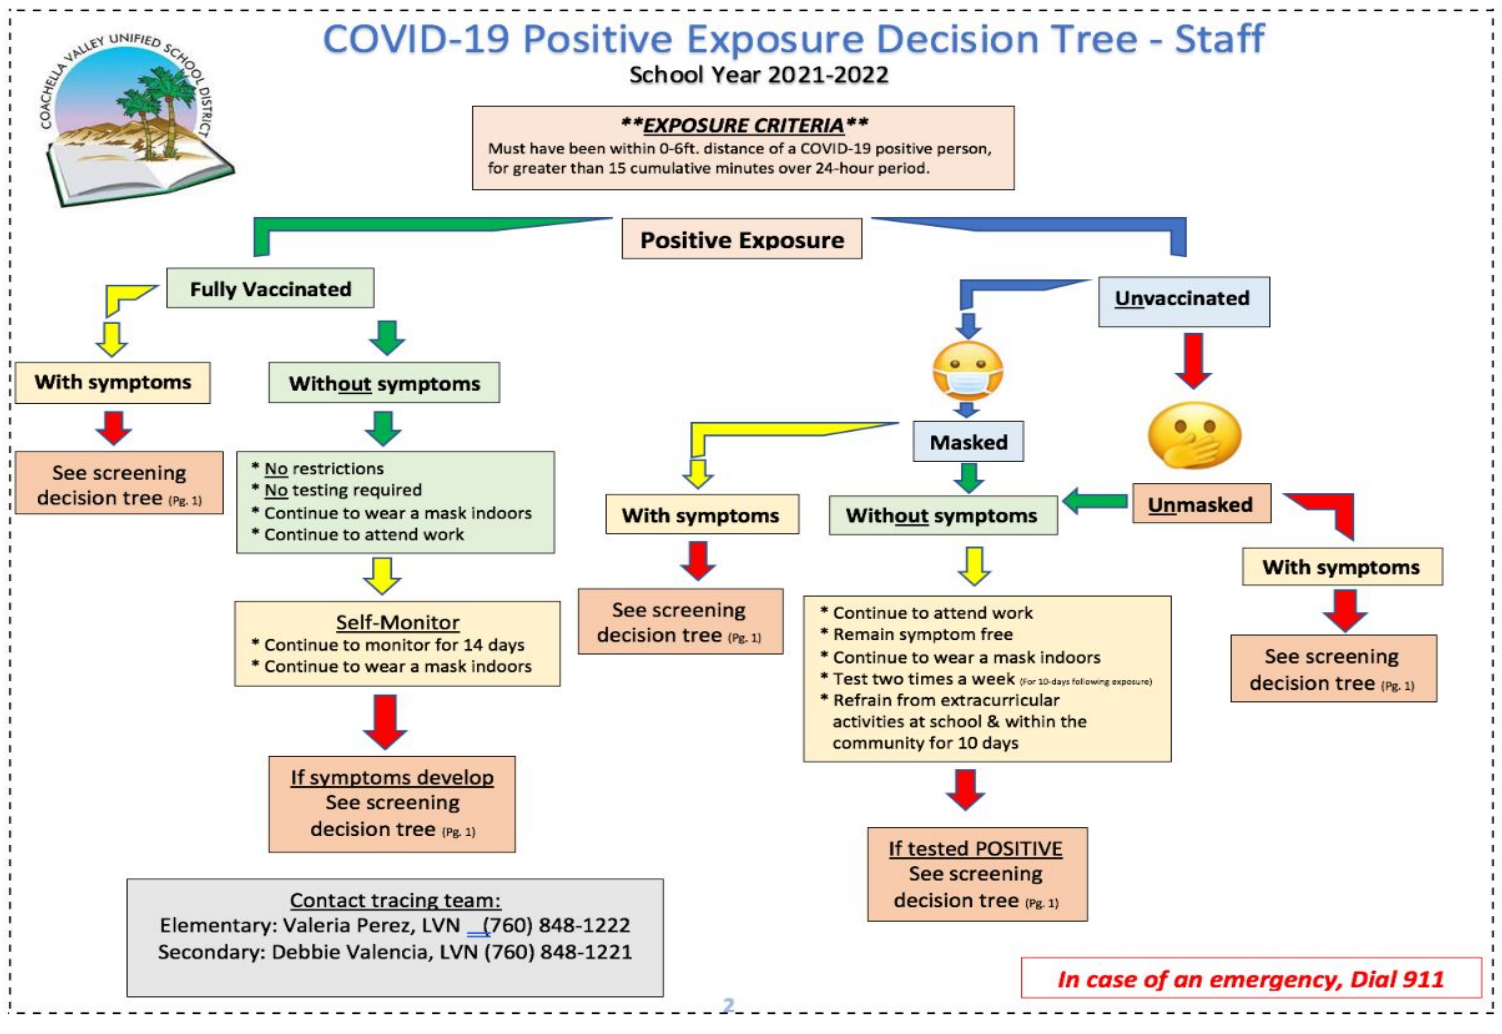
COACHELLA VALLEY UNIFIED SCHOOL DISTRICT

COVID-19 Positive Exposure Decision Tree - Staff
School Year 2021-2022

**EXPOSURE CRITERIA**
Must have been within 0-6ft. distance of a COVID-19 positive person, for greater than 15 cumulative minutes over 24-hour period.

Positive Exposure

Fully Vaccinated

With symptoms

See screening decision tree (Pg. 1)

Without symptoms

* No restrictions
* No testing required
* Continue to wear a mask indoors
* Continue to attend work

Self-Monitor
* Continue to monitor for 14 days
* Continue to wear a mask indoors

If symptoms develop
See screening decision tree (Pg. 1)

Unvaccinated

Masked

With symptoms

See screening decision tree (Pg. 1)

Without symptoms

* Continue to attend work
* Remain symptom free
* Continue to wear a mask indoors
* Test two times a week (For 10-days following exposure)
* Refrain from extracurricular activities at school & within the community for 10 days

If tested POSITIVE
See screening decision tree (Pg. 1)

Unmasked

With symptoms

See screening decision tree (Pg. 1)

Contact tracing team:
Elementary: Valeria Perez, LVN (760) 848-1222
Secondary: Debbie Valencia, LVN (760) 848-1221

In case of an emergency, Dial 911

2